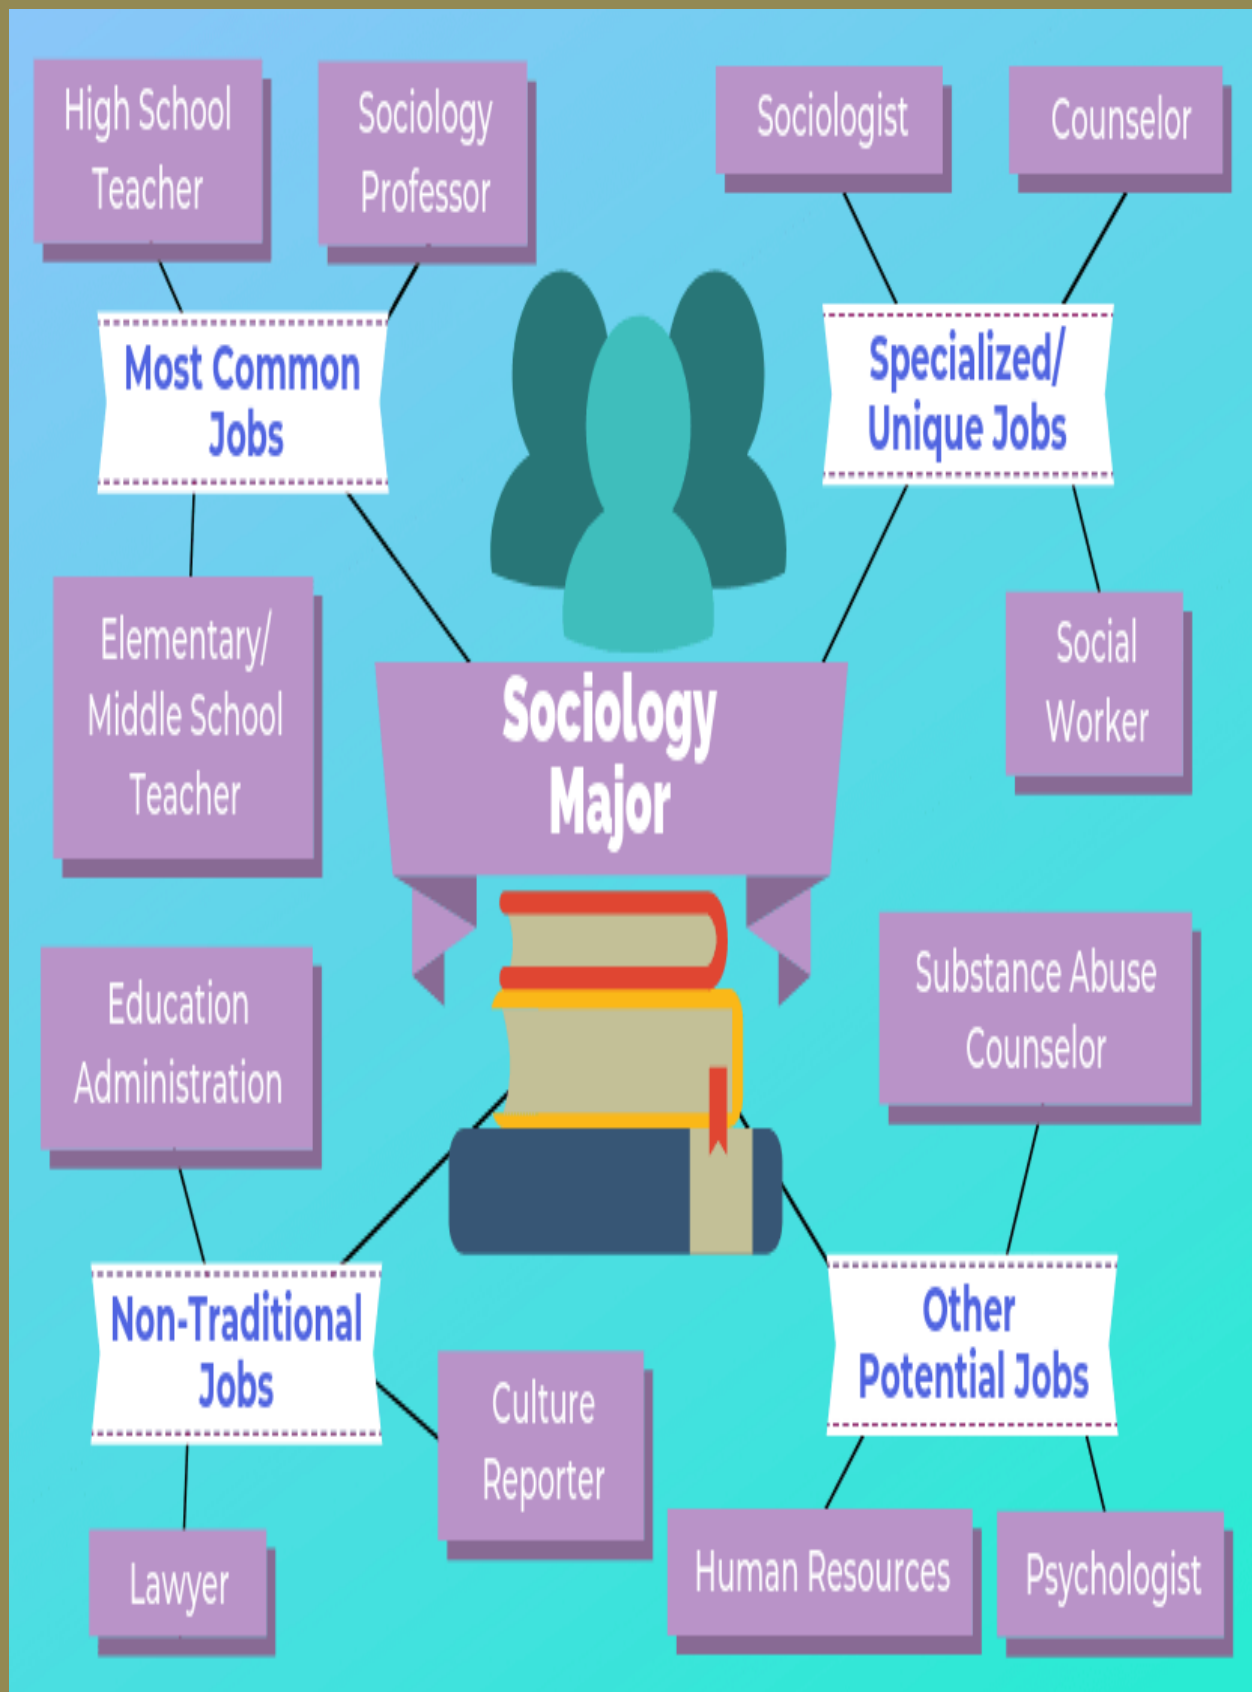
High School Teacher

Sociology Professor

Sociologist

Counselor

Most Common Jobs

Specialized/ Unique Jobs

Elementary/ Middle School Teacher

Sociology Major

Social Worker

Education Administration

Substance Abuse Counselor

Non-Traditional Jobs

Other Potential Jobs

Culture Reporter

Lawyer

Human Resources

Psychologist